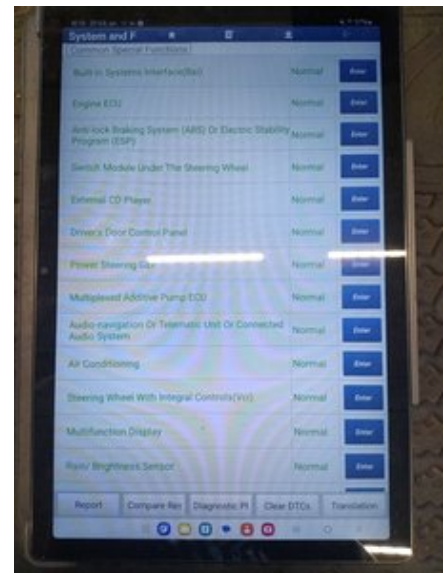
System and F

Common Special Functions

| | | |
|---|---|---|
| Built-in Systems Interface(Bsi) | Normal | Enter |
| Engine ECU | Normal | Enter |
| Anti-lock Braking System (ABS) Or Electric Stability Program (ESP) | Normal | Enter |
| Switch Module Under The Steering Wheel | Normal | Enter |
| External CD Player | Normal | Enter |
| Driver's Door Control Panel | Normal | Enter |
| Power Steering E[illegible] | Normal | Enter |
| Multiplexed Additive Pump ECU | Normal | Enter |
| Audio-navigation Or Telematic Unit Or Connected Audio System | Normal | Enter |
| Air Conditioning | Normal | Enter |
| Steering Wheel With Integral Controls(Vcl) | Normal | Enter |
| Multifunction Display | Normal | Enter |
| Rain/ Brightness Sensor | Normal | Enter |

Report | Compare Re | Diagnostic P | Clear DTCs | Translation